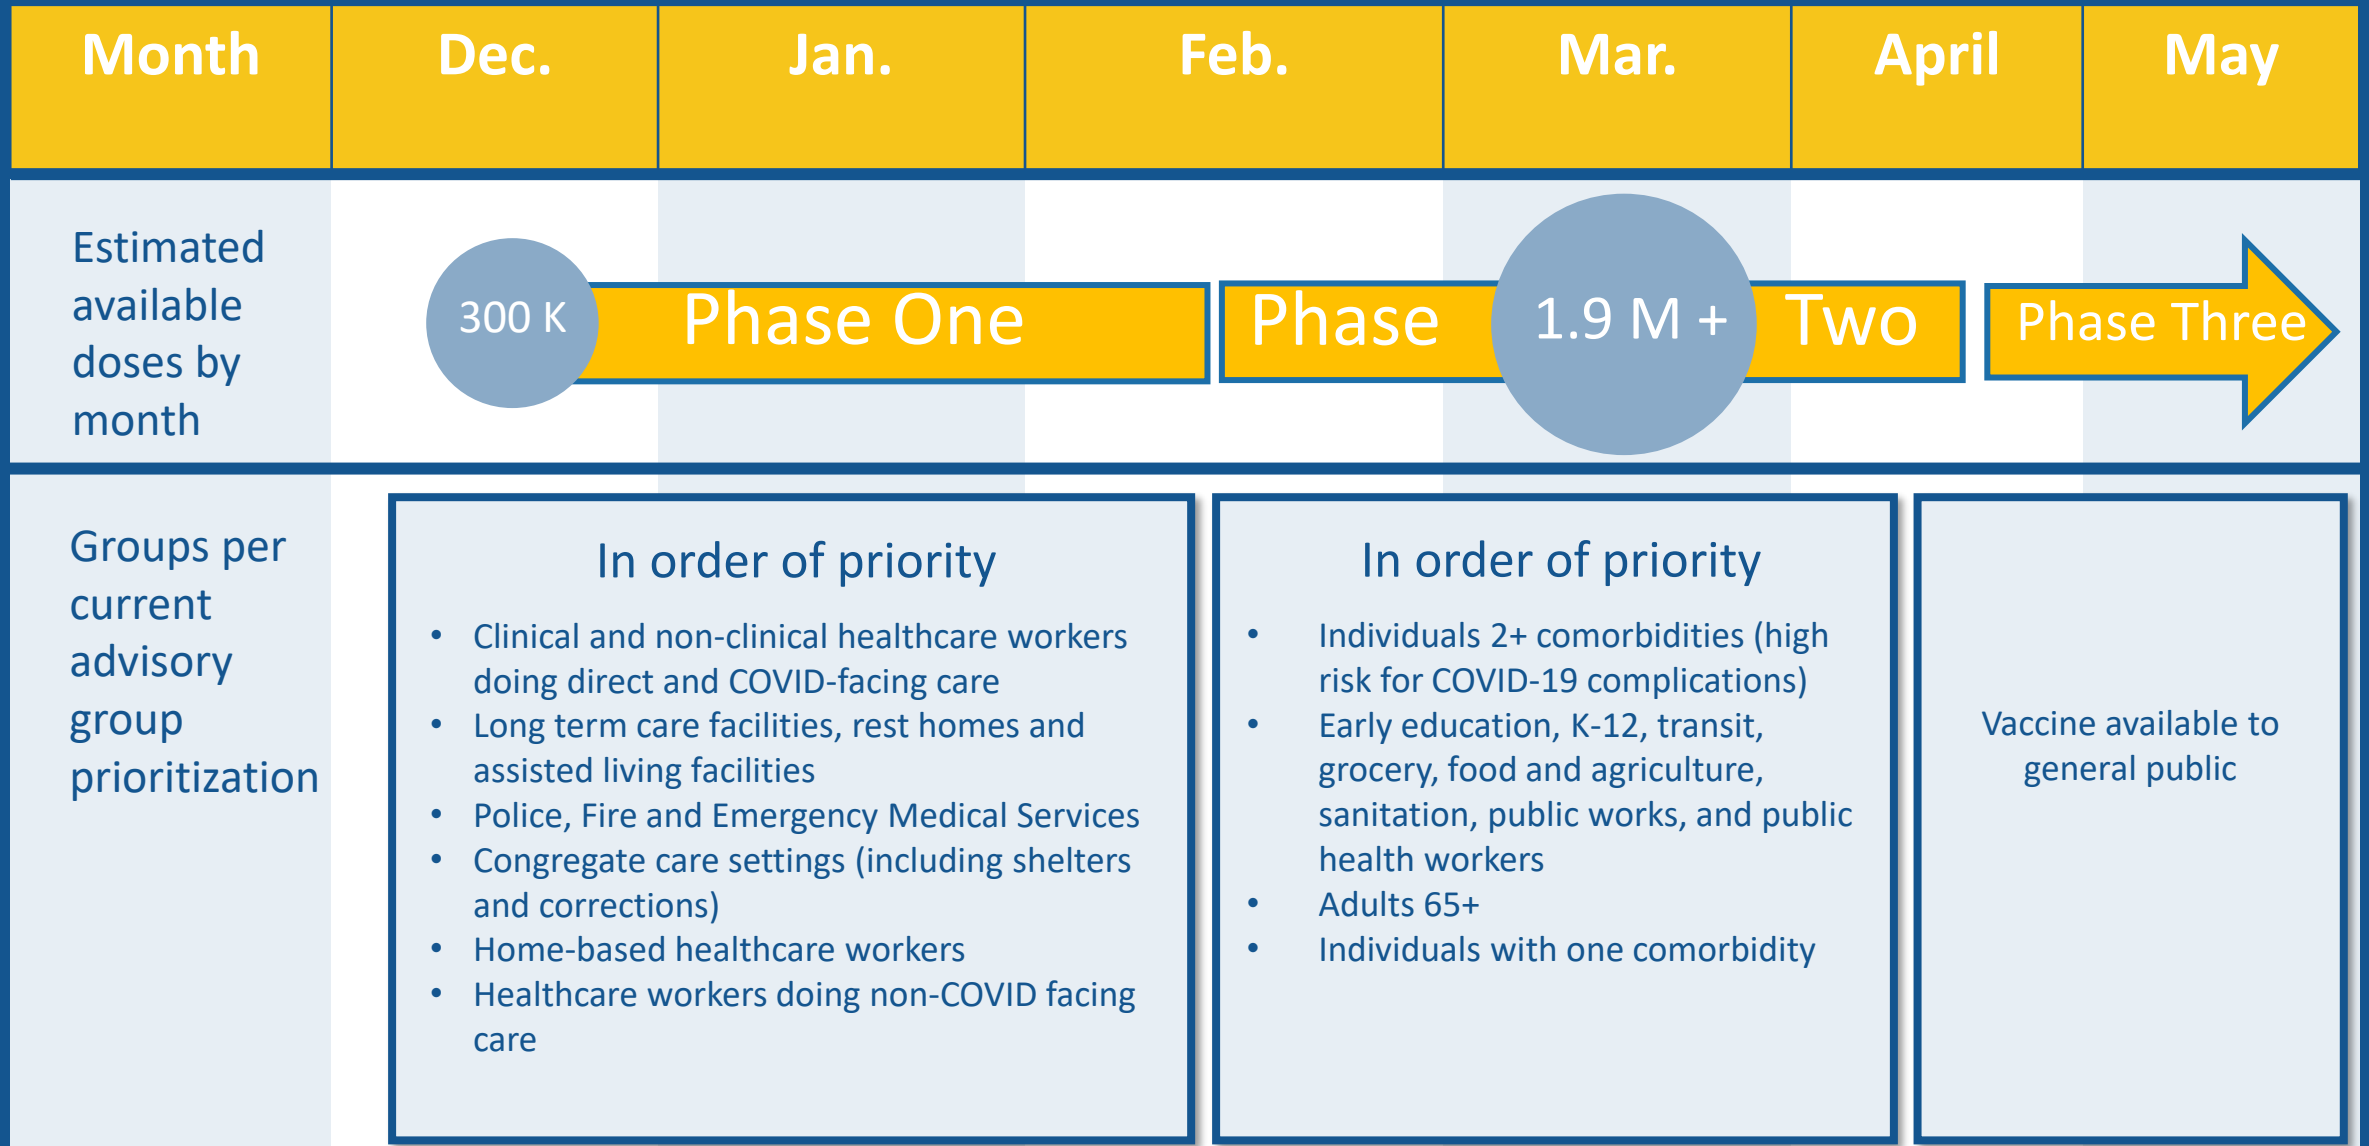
| Month | Dec. | Jan. | Feb. | Mar. | April | May |
|---|---|---|---|---|---|---|

Estimated available doses by month

300 K Phase One

Phase 1.9 M + Two

Phase Three

Groups per current advisory group prioritization

In order of priority

- Clinical and non-clinical healthcare workers doing direct and COVID-facing care
- Long term care facilities, rest homes and assisted living facilities
- Police, Fire and Emergency Medical Services
- Congregate care settings (including shelters and corrections)
- Home-based healthcare workers
- Healthcare workers doing non-COVID facing care

In order of priority

- Individuals 2+ comorbidities (high risk for COVID-19 complications)
- Early education, K-12, transit, grocery, food and agriculture, sanitation, public works, and public health workers
- Adults 65+
- Individuals with one comorbidity

Vaccine available to general public